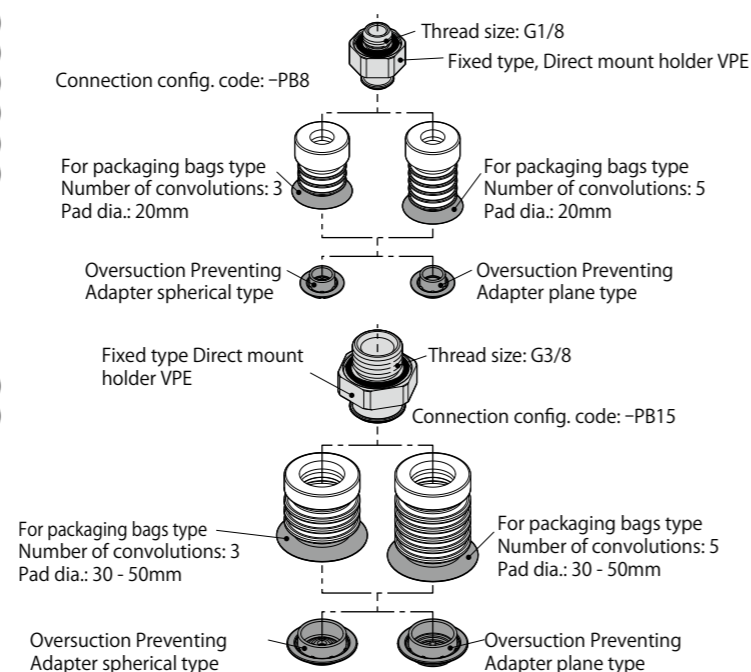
Thread size: G1/8

Fixed type, Direct mount holder VPE

Connection config. code: −PB8

For packaging bags type
Number of convolutions: 3
Pad dia.: 20mm

For packaging bags type
Number of convolutions: 5
Pad dia.: 20mm

Oversuction Preventing
Adapter spherical type

Oversuction Preventing
Adapter plane type

Fixed type Direct mount holder VPE

Thread size: G3/8

Connection config. code: −PB15

For packaging bags type
Number of convolutions: 3
Pad dia.: 30 - 50mm

For packaging bags type
Number of convolutions: 5
Pad dia.: 30 - 50mm

Oversuction Preventing
Adapter spherical type

Oversuction Preventing
Adapter plane type